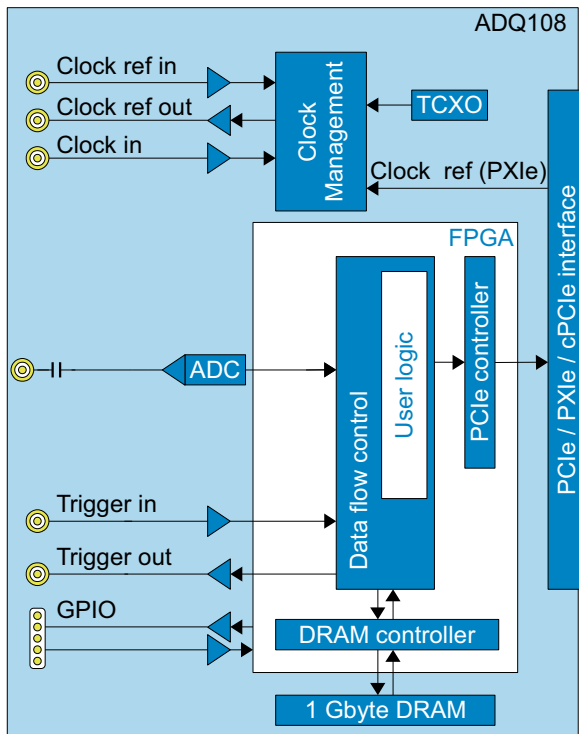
ADQ108

Clock ref in

Clock ref out

Clock in

Clock Management

TCXO

Clock ref (PXIe)

PCIe / PXIe / cPCIe interface

FPGA

ADC

Data flow control

User logic

PCIe controller

Trigger in

Trigger out

GPIO

DRAM controller

1 Gbyte DRAM